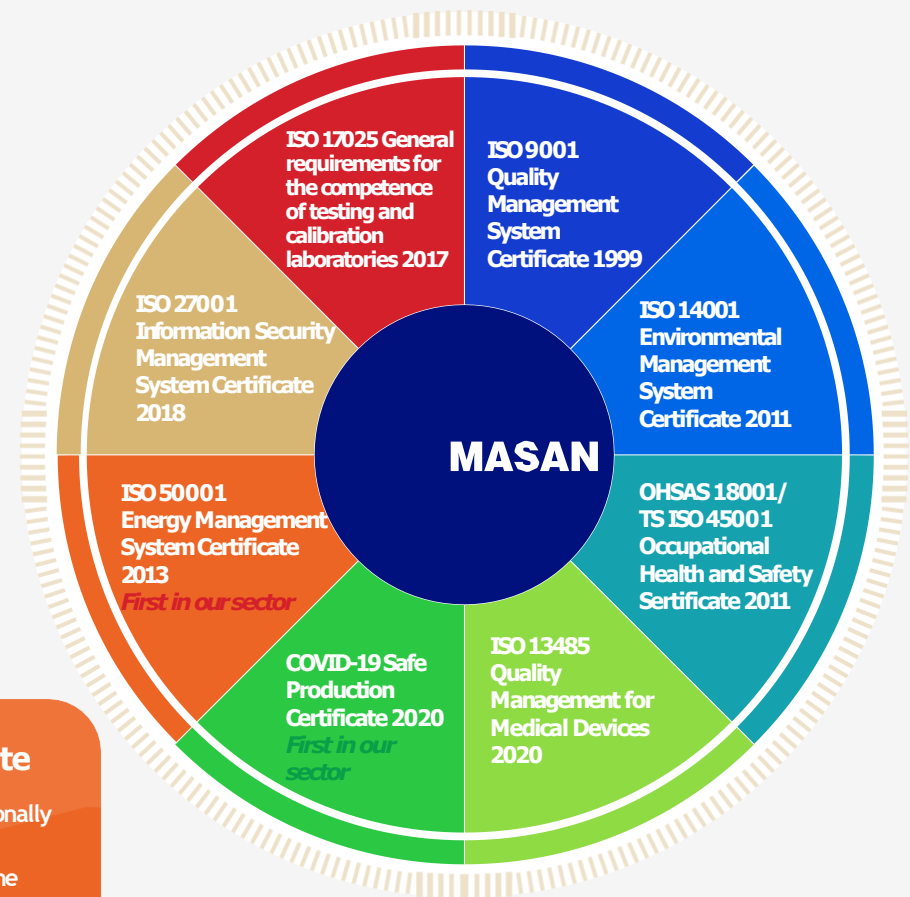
ISO 17025 General requirements for the competence of testing and calibration laboratories 2017

ISO 9001 Quality Management System Certificate 1999

ISO 14001 Environmental Management System Certificate 2011

OHSAS 18001/ TS ISO 45001 Occupational Health and Safety Sertificate 2011

ISO 13485 Quality Management for Medical Devices 2020

COVID-19 Safe Production Certificate 2020
First in our sector

ISO 50001 Energy Management System Certificate 2013
First in our sector

ISO 27001 Information Security Management System Certificate 2018

MASAN

te
onally
ne